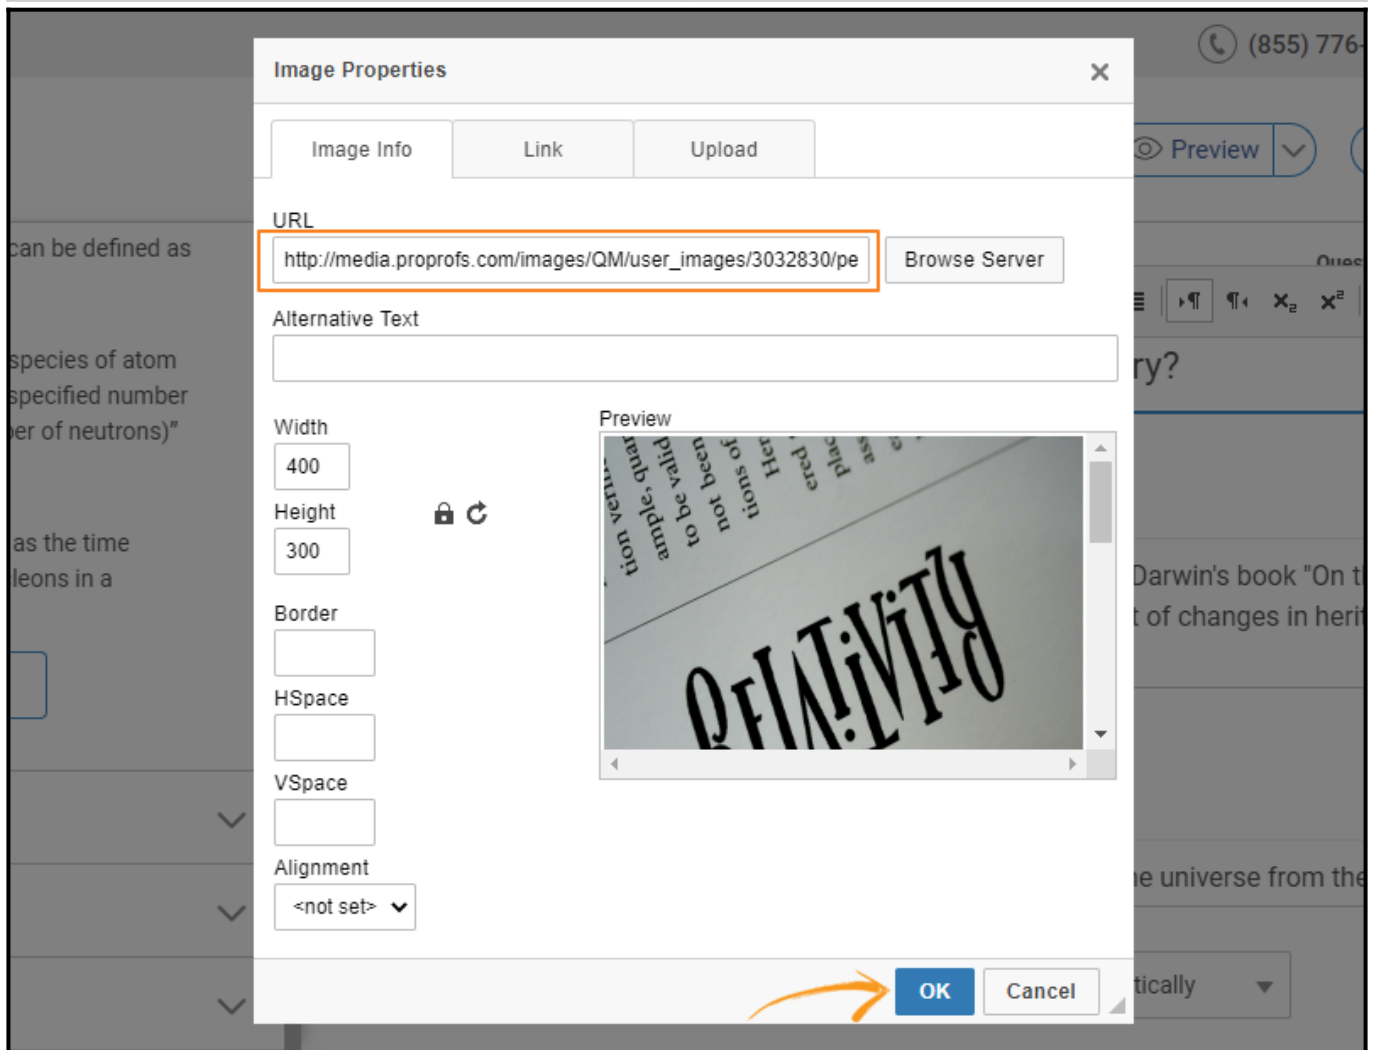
(855) 776

Preview

can be defined as

species of atom
specified number
er of neutrons)"

as the time
leons in a

ry?

Darwin's book "On t
t of changes in heri

e universe from the

tically

Image Properties

×

Image Info

Link

Upload

URL

http://media.proprofs.com/images/QM/user_images/3032830/pe

Browse Server

Alternative Text

Width

400

Height

300

Border

HSpace

VSpace

Alignment

<not set>

Preview

tion veri
ample, quar
to be valid
not been
tions of
Her
ered
plac
ass

RELATIVITY

OK

Cancel